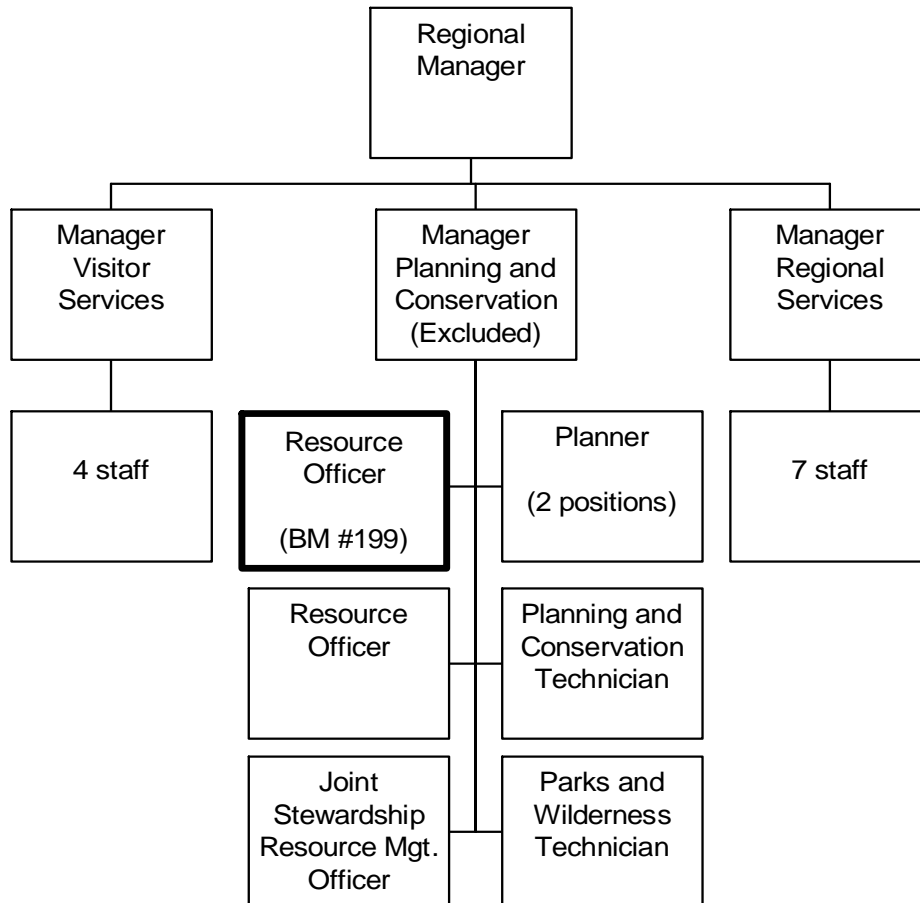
Regional Manager

Manager Visitor Services

Manager Planning and Conservation (Excluded)

Manager Regional Services

4 staff

Resource Officer

(BM #199)

Planner

(2 positions)

7 staff

Resource Officer

Planning and Conservation Technician

Joint Stewardship Resource Mgt. Officer

Parks and Wilderness Technician